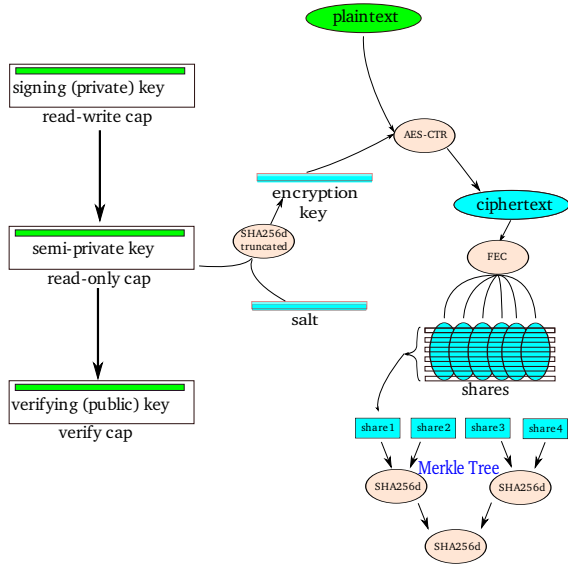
plaintext

signing (private) key
read-write cap

AES-CTR

encryption key

ciphertext

semi-private key
read-only cap

SHA256d truncated

FEC

salt

shares

verifying (public) key
verify cap

share1
share2
share3
share4

Merkle Tree

SHA256d
SHA256d
SHA256d